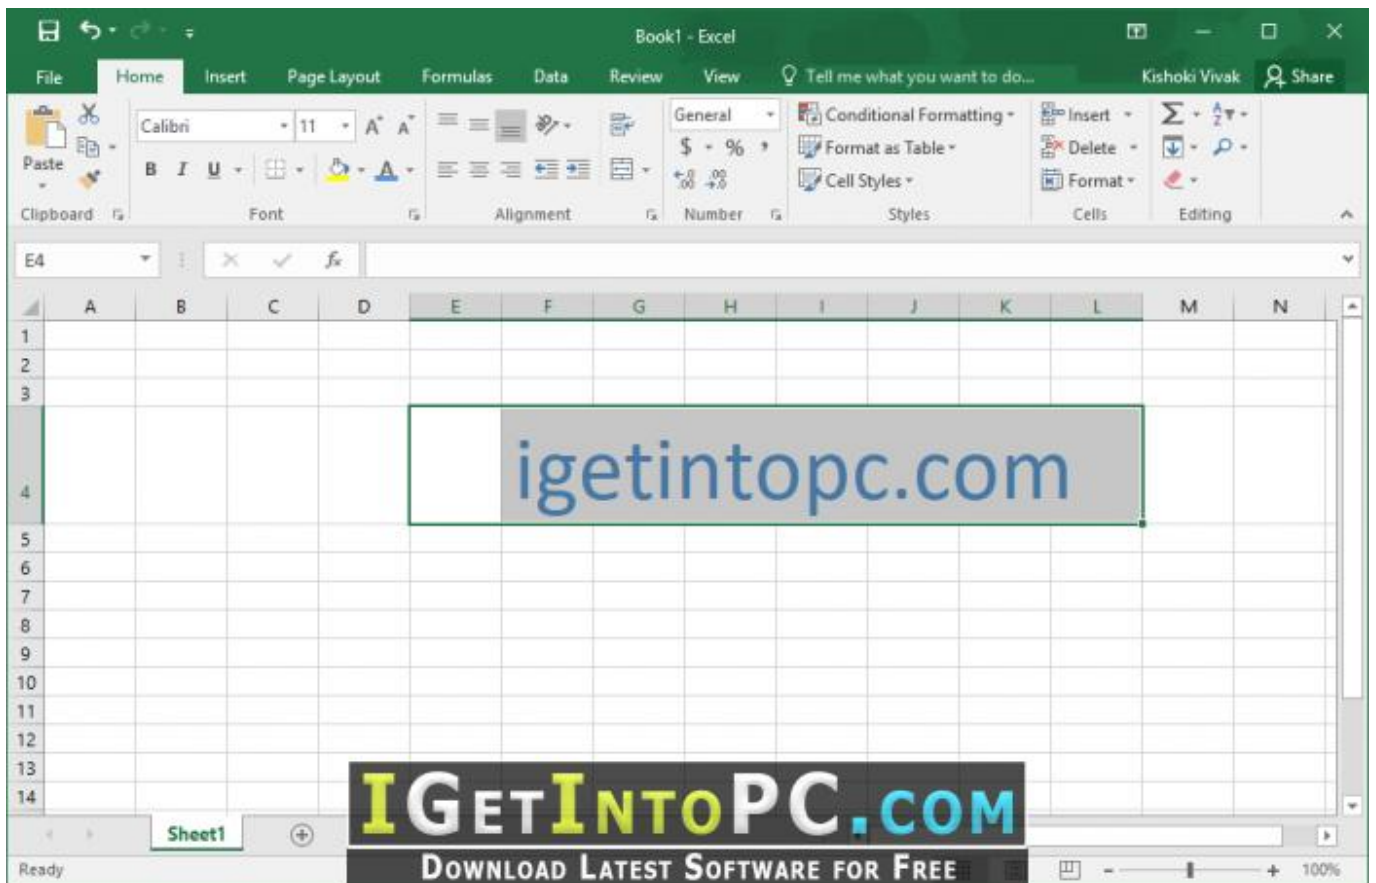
Book1 - Excel

File | Home | Insert | Page Layout | Formulas | Data | Review | View | Tell me what you want to do... | Kishoki Vivak | Share

Paste
Clipboard

Calibri | 11
B I U
Font

Alignment

General
$ - % ,
Number

Conditional Formatting
Format as Table
Cell Styles
Styles

Insert
Delete
Format
Cells

Editing

E4 | $f_x$

| | A | B | C | D | E | F | G | H | I | J | K | L | M | N |
|---|---|---|---|---|---|---|---|---|---|---|---|---|---|---|
| 1 | | | | | | | | | | | | | | |
| 2 | | | | | | | | | | | | | | |
| 3 | | | | | | | | | | | | | | |
| 4 | | | | | igetintopc.com | | | | | | | | | |
| 5 | | | | | | | | | | | | | | |
| 6 | | | | | | | | | | | | | | |
| 7 | | | | | | | | | | | | | | |
| 8 | | | | | | | | | | | | | | |
| 9 | | | | | | | | | | | | | | |
| 10 | | | | | | | | | | | | | | |
| 11 | | | | | | | | | | | | | | |
| 12 | | | | | | | | | | | | | | |
| 13 | | | | | | | | | | | | | | |
| 14 | | | | | | | | | | | | | | |

Sheet1

IGETINTOPC.COM
DOWNLOAD LATEST SOFTWARE FOR FREE

Ready | 100%